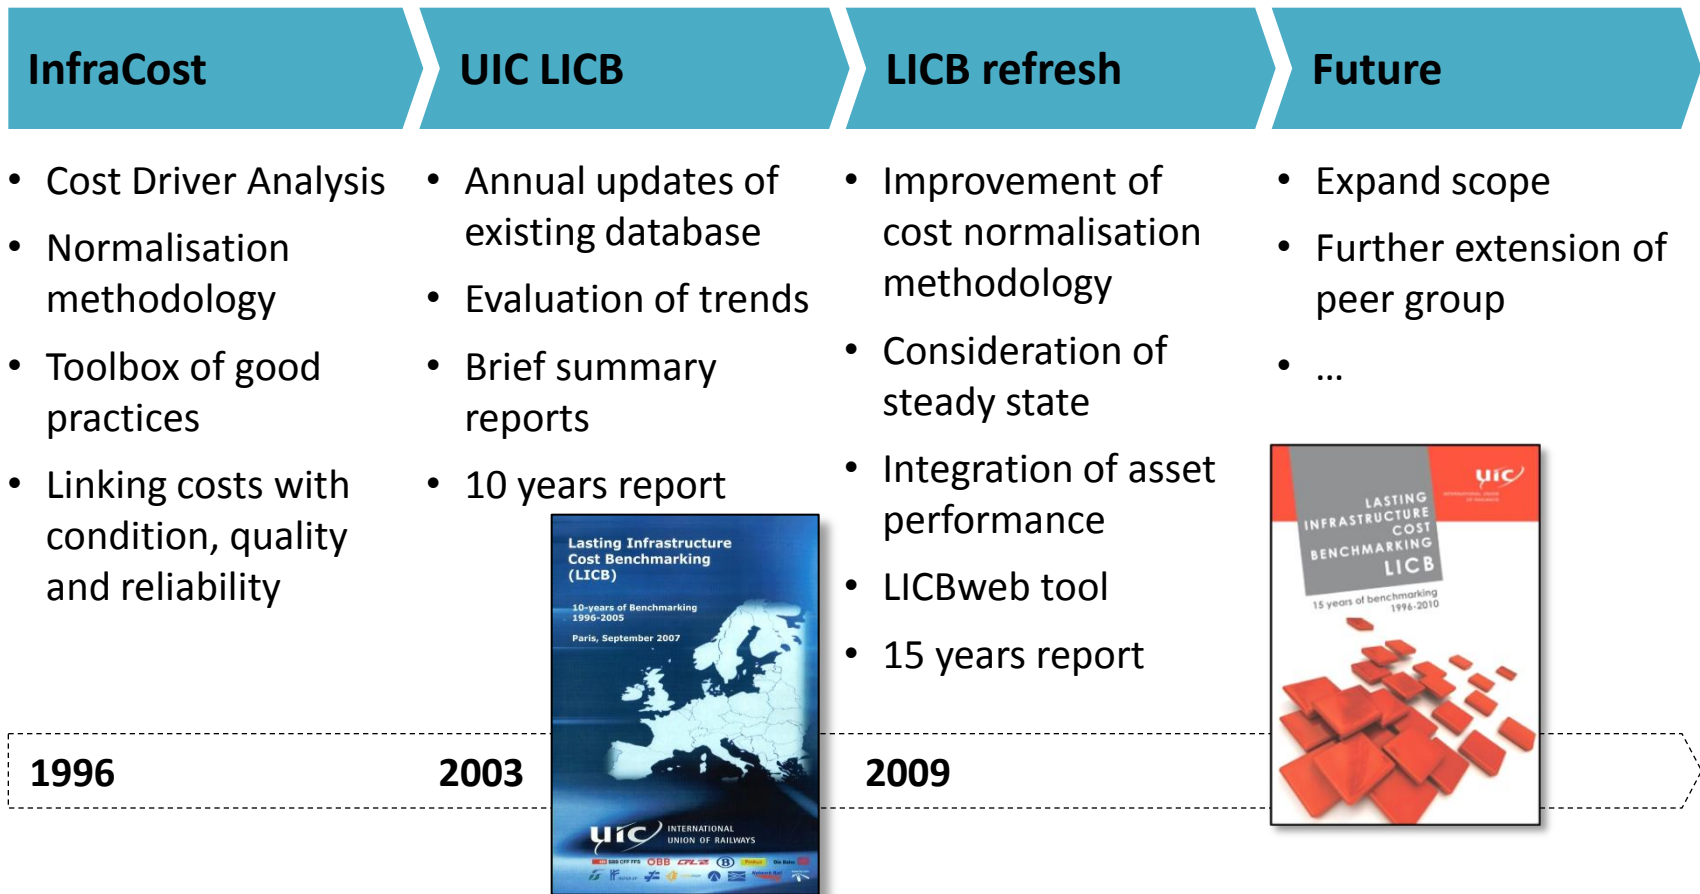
InfraCost

- Cost Driver Analysis
- Normalisation methodology
- Toolbox of good practices
- Linking costs with condition, quality and reliability

UIC LICB

- Annual updates of existing database
- Evaluation of trends
- Brief summary reports
- 10 years report

Lasting Infrastructure Cost Benchmarking (LICB)

10-years of Benchmarking 1996-2005

Paris, September 2007

uic INTERNATIONAL UNION OF RAILWAYS

LICB refresh

- Improvement of cost normalisation methodology
- Consideration of steady state
- Integration of asset performance
- LICBweb tool
- 15 years report

Future

- Expand scope
- Further extension of peer group
- …

uic

LASTING INFRASTRUCTURE COST BENCHMARKING LICB

15 years of benchmarking 1996-2010

1996

2003

2009